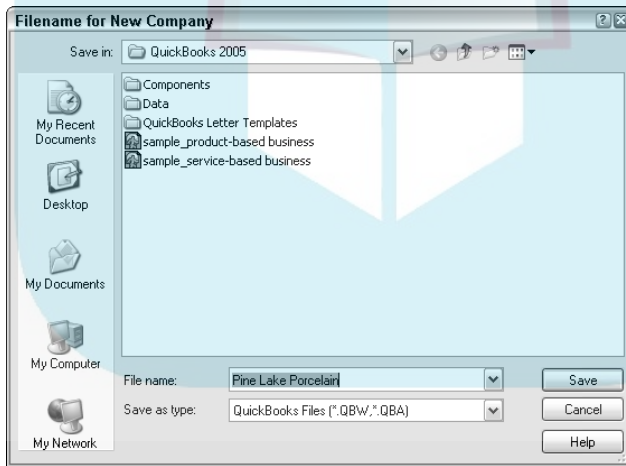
Filename for New Company

Save in: QuickBooks 2005

Components
Data
QuickBooks Letter Templates
sample_product-based business
sample_service-based business

My Recent Documents

Desktop

My Documents

My Computer

My Network

File name: Pine Lake Porcelain

Save as type: QuickBooks Files (*.QBW,*.QBA)

Save

Cancel

Help